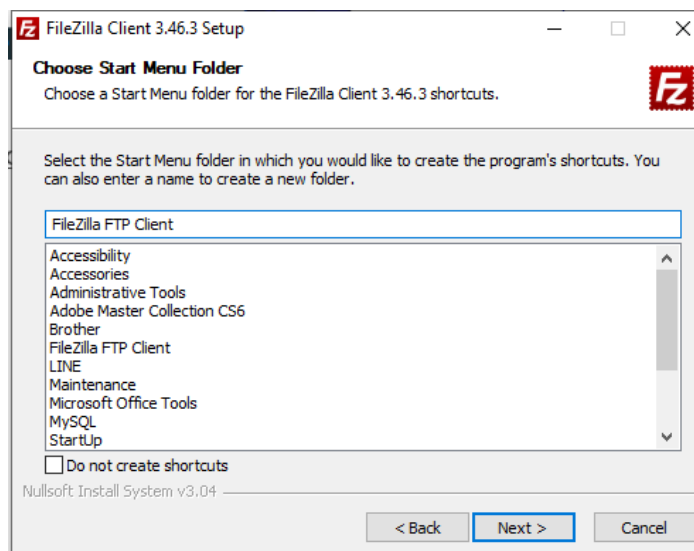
FileZilla Client 3.46.3 Setup

Choose Start Menu Folder
Choose a Start Menu folder for the FileZilla Client 3.46.3 shortcuts.

Select the Start Menu folder in which you would like to create the program's shortcuts. You can also enter a name to create a new folder.

FileZilla FTP Client

Accessibility
Accessories
Administrative Tools
Adobe Master Collection CS6
Brother
FileZilla FTP Client
LINE
Maintenance
Microsoft Office Tools
MySQL
StartUp

Do not create shortcuts

Nullsoft Install System v3.04

< Back
Next >
Cancel